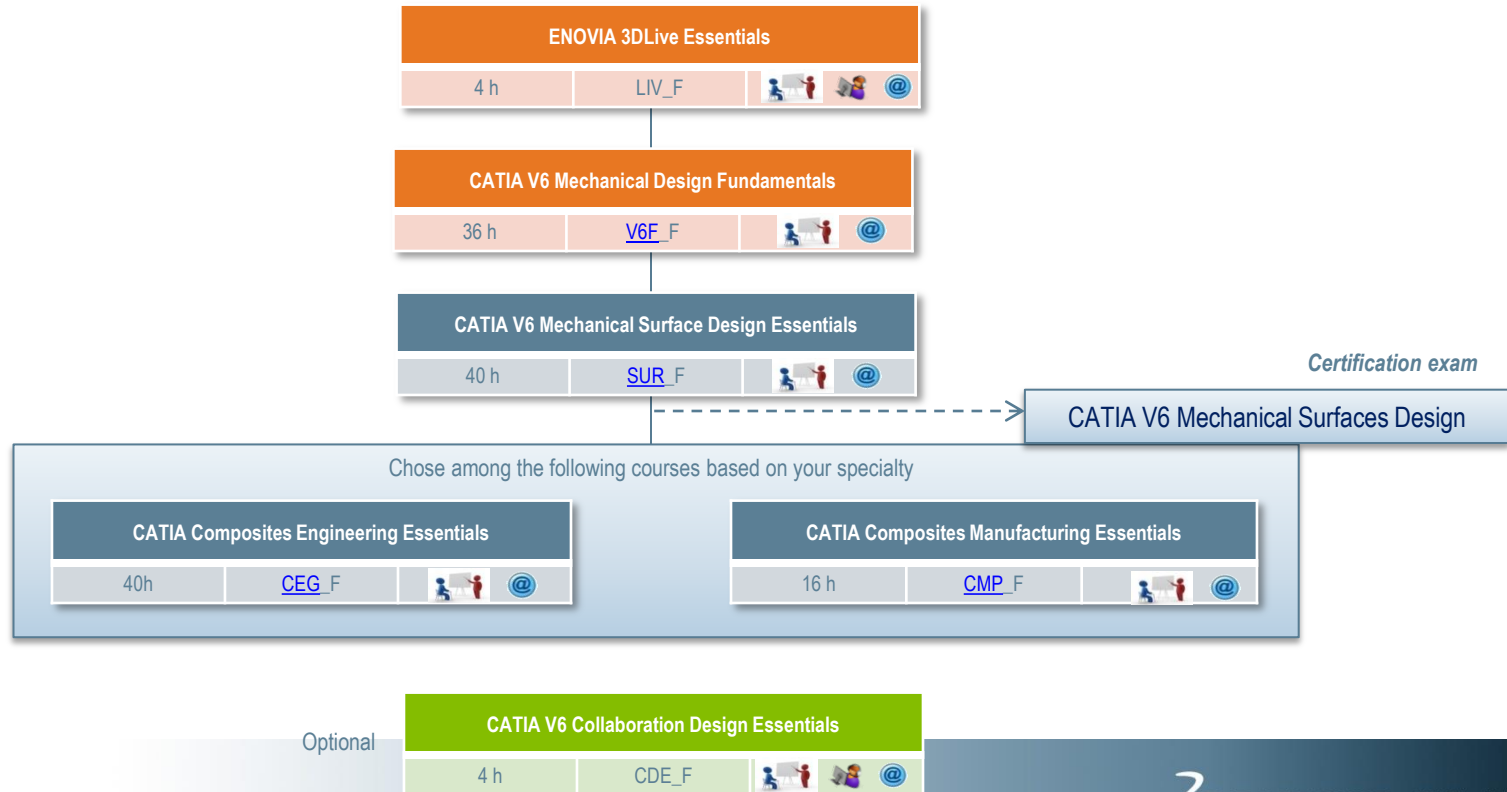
ENOVIA 3DLive Essentials

4 h | LIV_F

CATIA V6 Mechanical Design Fundamentals

36 h | V6F_F

CATIA V6 Mechanical Surface Design Essentials

40 h | SUR_F

Certification exam

CATIA V6 Mechanical Surfaces Design

Chose among the following courses based on your specialty

CATIA Composites Engineering Essentials

40h | CEG_F

CATIA Composites Manufacturing Essentials

16 h | CMP_F

Optional

CATIA V6 Collaboration Design Essentials

4 h | CDE_F